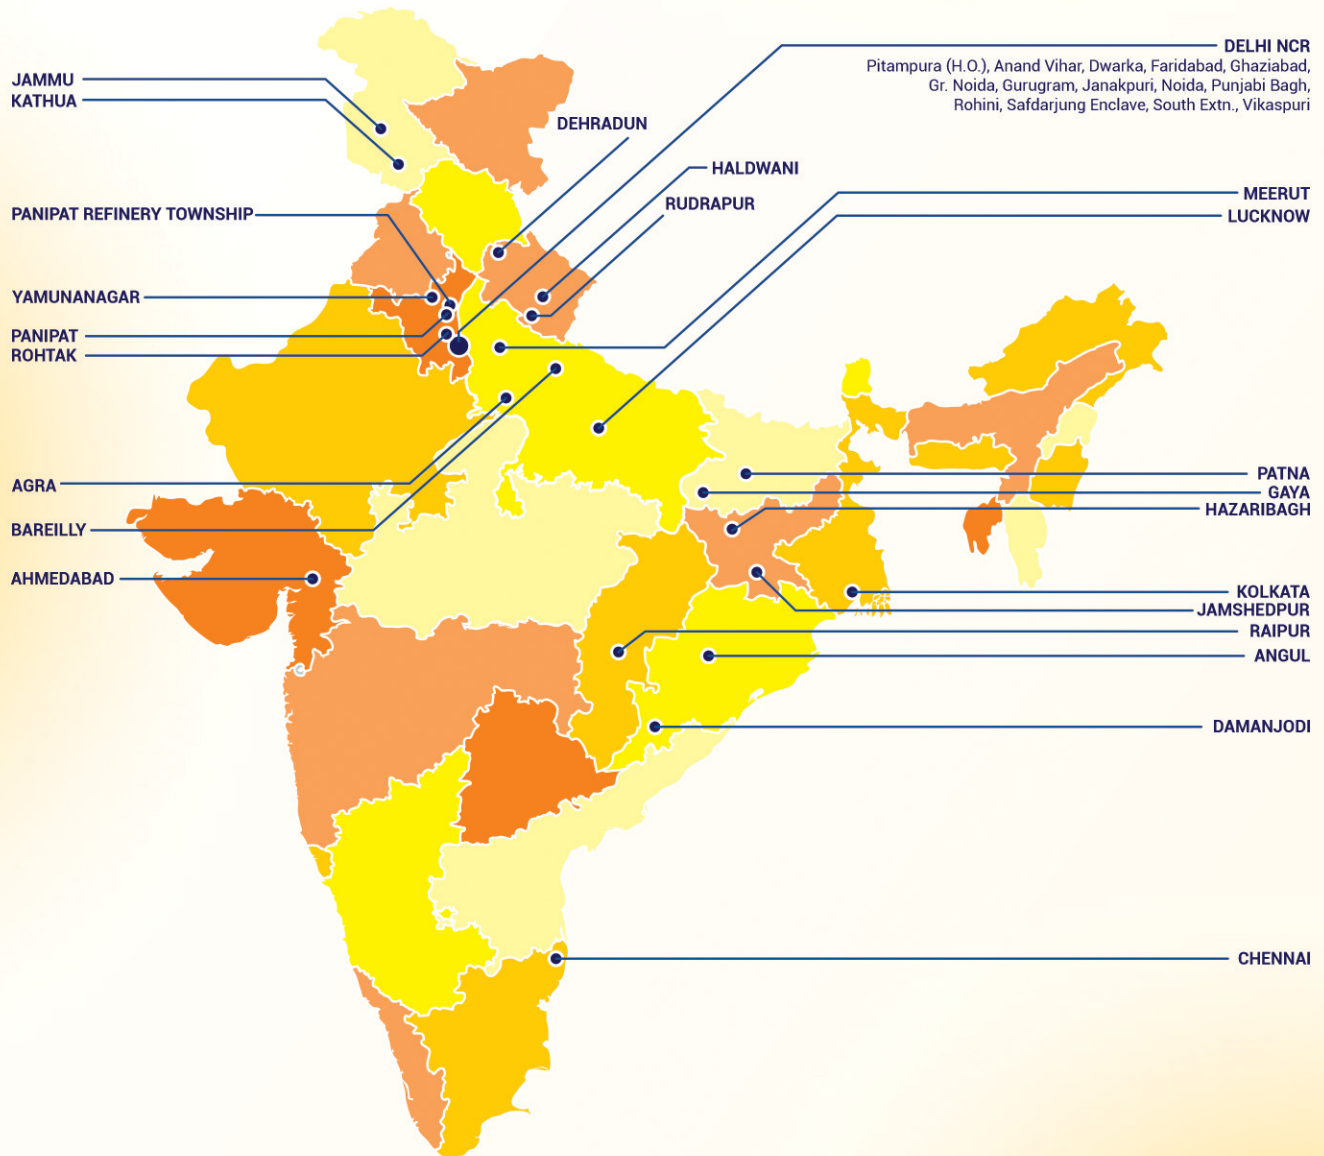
JAMMU
KATHUA

DEHRADUN

DELHI NCR
Pitampura (H.O.), Anand Vihar, Dwarka, Faridabad, Ghaziabad, Gr. Noida, Gurugram, Janakpuri, Noida, Punjabi Bagh, Rohini, Safdarjung Enclave, South Extn., Vikaspuri

HALDWANI
RUDRAPUR
MEERUT
LUCKNOW

PANIPAT REFINERY TOWNSHIP
YAMUNANAGAR
PANIPAT
ROHTAK

AGRA
BAREILLY
AHMEDABAD

PATNA
GAYA
HAZARIBAGH
KOLKATA
JAMSHEDPUR
RAIPUR
ANGUL
DAMANJODI
CHENNAI